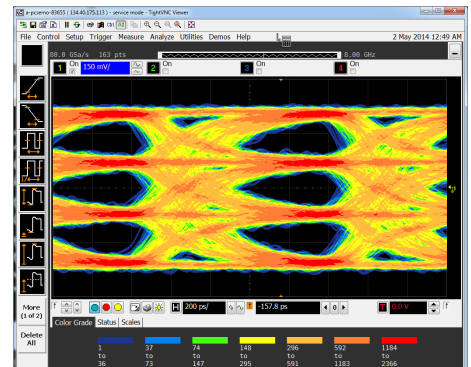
a-picerno-85655 ( 134.40.175.113 ) - service mode - TightVNC Viewer

File Control Setup Trigger Measure Analyze Utilities Demos Help

2 May 2014 12:44 PM

80.0 GSa/s 163 pts

8.00 GHz

1 On 150 mV/

2 On

3 On

4 On

More (1 of 2)

Delete All

H 200 ps/

-157.8 ps

T 0.0 V

Color Grade Status Scales

| 1 to 36 | 37 to 73 | 74 to 147 | 148 to 295 | 296 to 591 | 592 to 1183 | 1184 to 2366 |
|---|---|---|---|---|---|---|